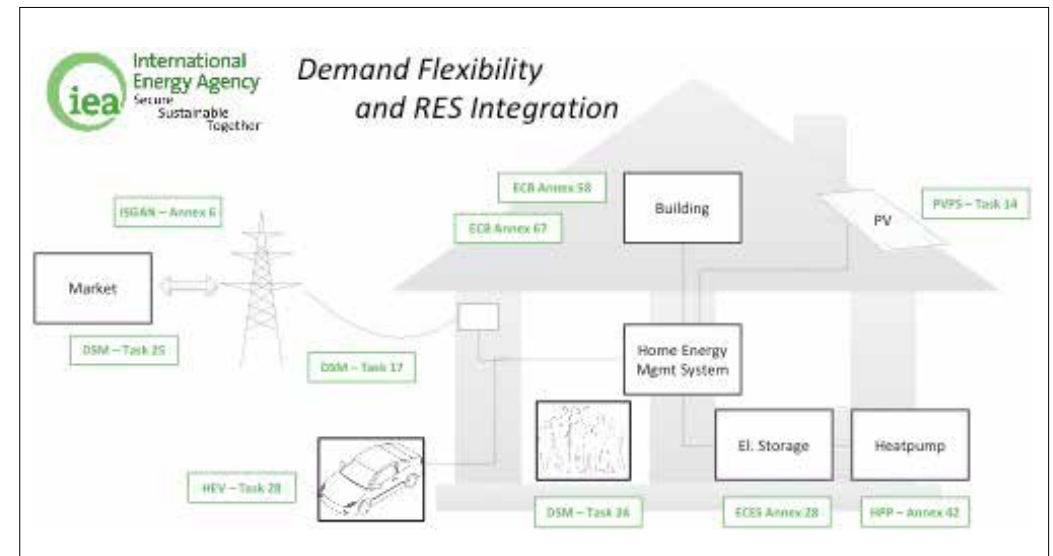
iea International Energy Agency
Secure Sustainable Together

Demand Flexibility and RES Integration

ECB Annex 58

Building

PVPS – Task 14

ISGAN – Annex 6

ECB Annex 67

PV

Market

DSM – Task 25

DSM – Task 17

Home Energy Mgmt System

El. Storage

Heatpump

HEV – Task 28

DSM – Task 24

ECES Annex 28

HPP – Annex 42